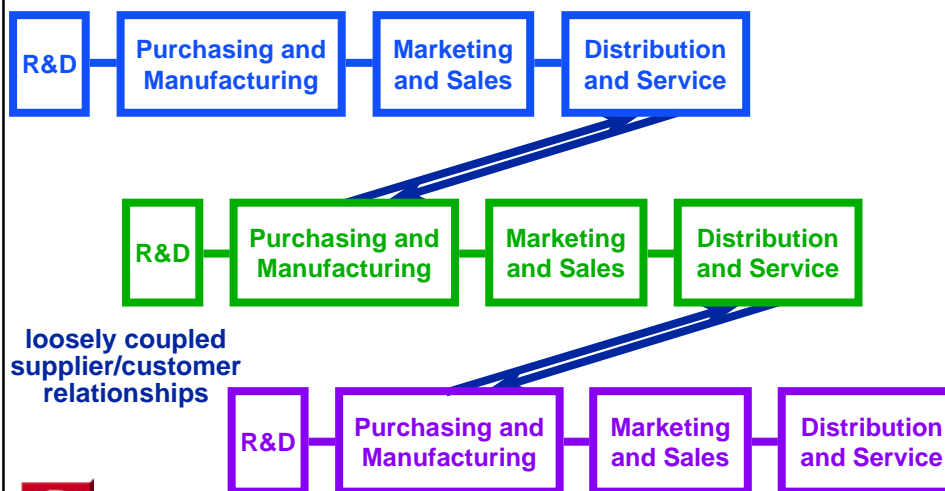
R&D

Purchasing and Manufacturing

Marketing and Sales

Distribution and Service

R&D

Purchasing and Manufacturing

Marketing and Sales

Distribution and Service

loosely coupled supplier/customer relationships

R&D

Purchasing and Manufacturing

Marketing and Sales

Distribution and Service